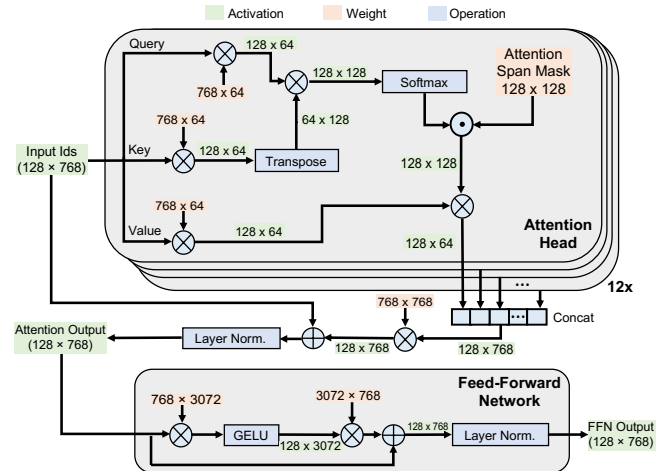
Activation Weight Operation

Query
128 x 64
768 x 64
128 x 128
Softmax
Attention Span Mask 128 x 128
768 x 64
Input Ids (128 × 768)
Key
128 x 64
Transpose
64 x 128
128 x 128
768 x 64
Value
128 x 64
128 x 64
Attention Head
12x
...
768 x 768
Attention Output (128 × 768)
Layer Norm.
128 x 768
...
Concat
128 x 768
Feed-Forward Network
768 × 3072
3072 × 768
GELU
128 x 3072
128 x 768
Layer Norm.
FFN Output (128 × 768)